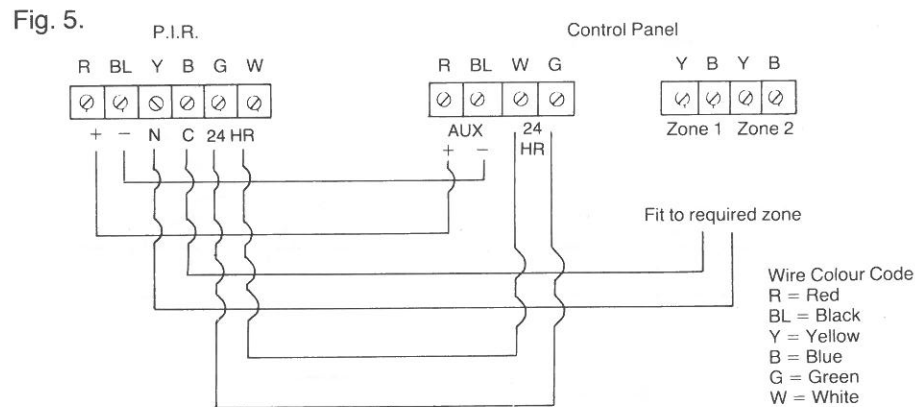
Fig. 5.

P.I.R.

R BL Y B G W

+ − N C 24 HR

Control Panel

R BL W G

AUX
+ −

24
HR

Y B Y B

Zone 1 Zone 2

Fit to required zone

Wire Colour Code
R = Red
BL = Black
Y = Yellow
B = Blue
G = Green
W = White